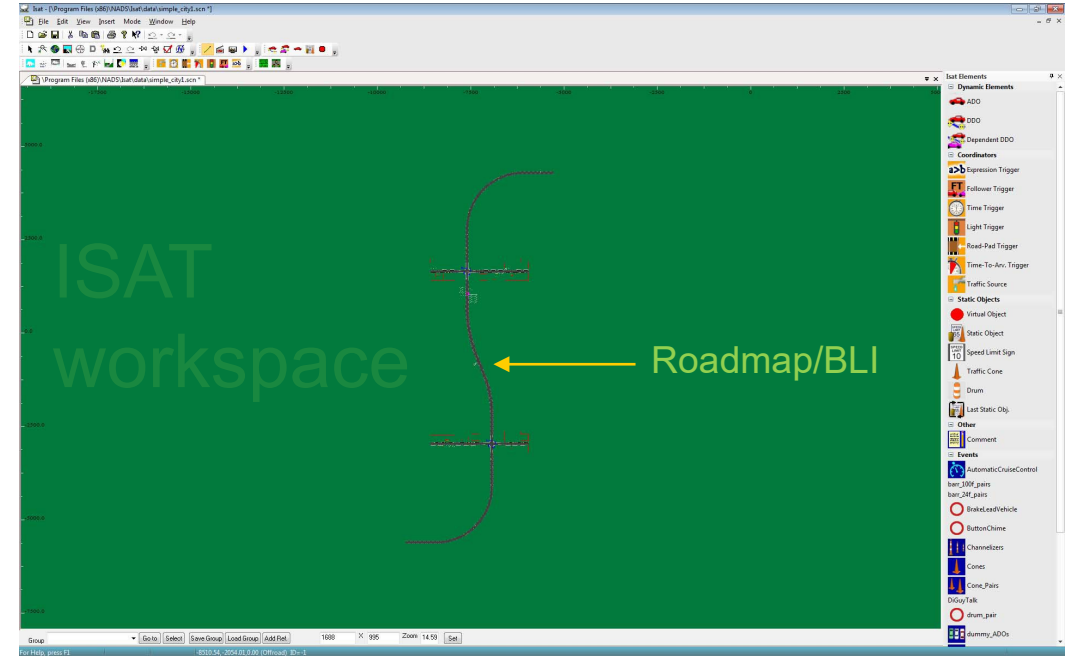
Isat - [\Program Files (x86)\NADS\Isat\data\simple_city1.scn *]

File Edit View Insert Mode Window Help

\Program Files (x86)\NADS\Isat\data\simple_city1.scn *

ISAT workspace

Roadmap/BLI

Isat Elements
Dynamic Elements
ADO
DDO
Dependent DDO
Coordinators
Expression Trigger
Follower Trigger
Time Trigger
Light Trigger
Road-Pad Trigger
Time-To-Arv. Trigger
Traffic Source
Static Objects
Virtual Object
Static Object
Speed Limit Sign
Traffic Cone
Drum
Last Static Obj.
Other
Comment
Events
AutomaticCruiseControl
barr_100f_pairs
barr_24f_pairs
BrakeLeadVehicle
ButtonChime
Channelizers
Cones
Cone_Pairs
DiGuyTalk
drum_pair
dummy_ADOs

Group Go to Select Save Group Load Group Add Ref. 1688 X 995 Zoom 14.59 Set

For Help, press F1 -8510.54, -2054.01, 0.00 (Offroad) ID=-1